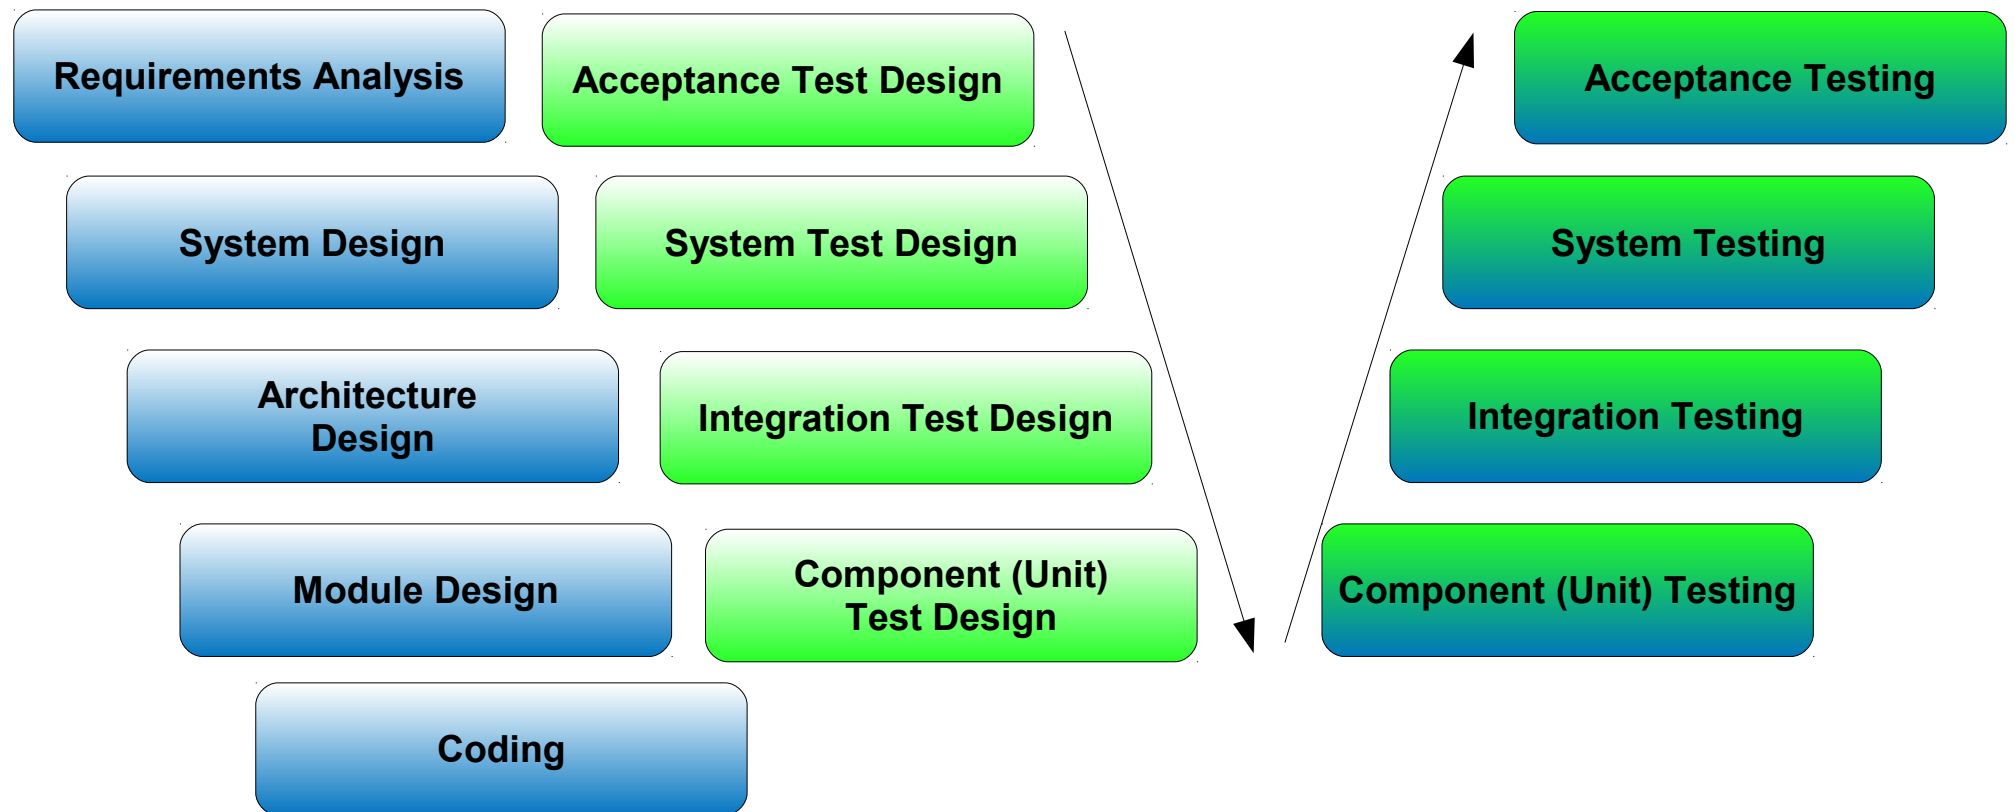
Requirements Analysis

Acceptance Test Design

Acceptance Testing

System Design

System Test Design

System Testing

Architecture Design

Integration Test Design

Integration Testing

Module Design

Component (Unit) Test Design

Component (Unit) Testing

Coding